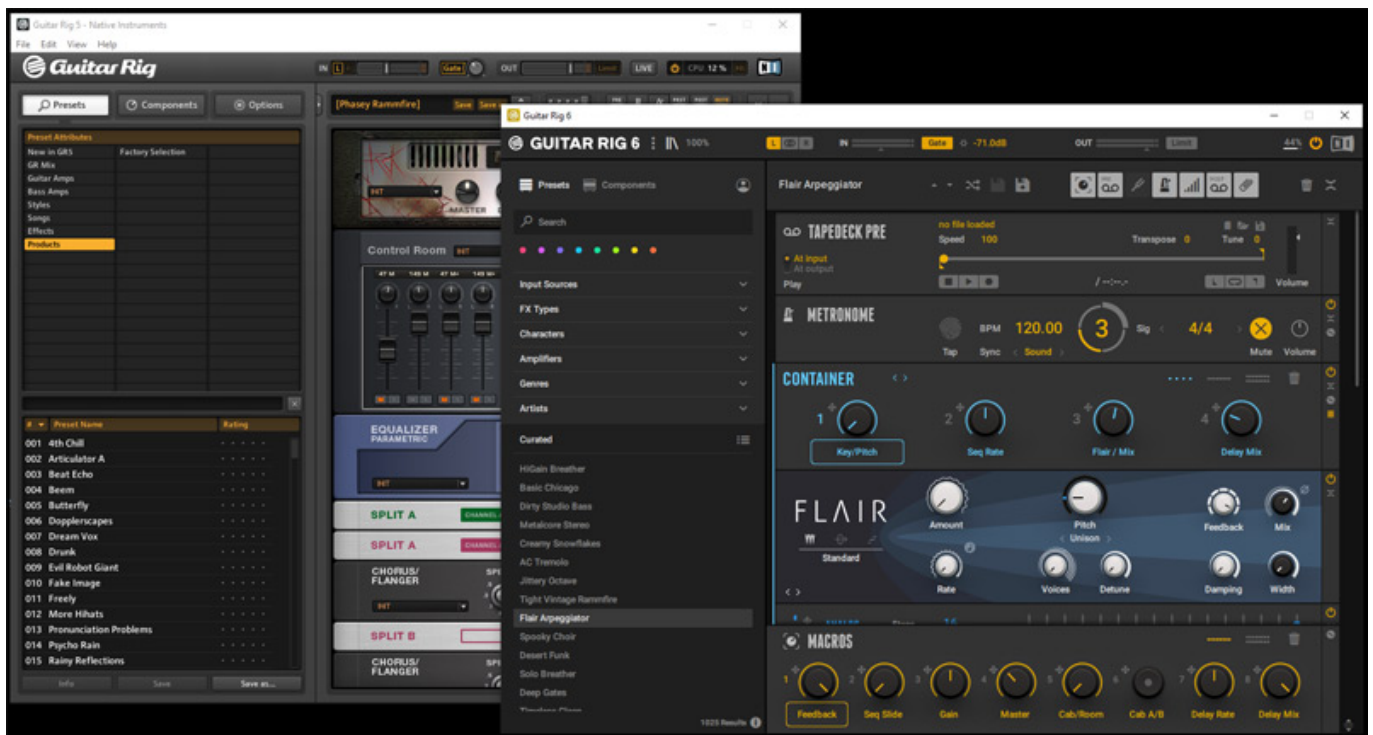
Guitar Rig 5 - Native Instruments

File Edit View Help

Guitar Rig

IN L Gate OUT Limit LIVE CPU 12 %

Presets Components Options

[Phasey Rammfire] Save Save as

Preset Attributes

New in GR5 Factory Selection

GR Mix

Guitar Amps

Bass Amps

Styles

Songs

Effects

Products

INIT MASTER

Control Room INIT

EQUALIZER PARAMETRIC

INIT

SPLIT A

SPLIT A

CHORUS/ FLANGER

INIT

SPLIT B

CHORUS/ FLANGER

# Preset Name Rating

001 4th Chill

002 Articulator A

003 Beat Echo

004 Beem

005 Butterfly

006 Dopplerscapes

007 Dream Vox

008 Drunk

009 Evil Robot Giant

010 Fake Image

011 Freely

012 More Hihats

013 Pronunciation Problems

014 Psycho Rain

015 Rainy Reflections

Info Save Save as...

Guitar Rig 6

GUITAR RIG 6 100%

IN Gate -71.0dB OUT Limit 44%

Presets Components

Search

Input Sources

FX Types

Characters

Amplifiers

Genres

Artists

Curated

HiGain Breather

Basic Chicago

Dirty Studio Bass

Metalcore Stereo

Creamy Snowflakes

AC Tremolo

Jittery Octave

Tight Vintage Rammfire

Flair Arpeggiator

Spooky Choir

Desert Funk

Solo Breather

Deep Gates

1025 Results

Flair Arpeggiator

TAPEDECK PRE

no file loaded

Speed 100 Transpose 0 Tune 0

At input

At output

Play

Volume

METRONOME

BPM 120.00 3 Sig 4/4

Tap Sync Sound Mute Volume

CONTAINER

1 2 3 4

Key/Pitch Seq Rate Flair / Mix Delay Mix

FLAIR

Amount Pitch Feedback Mix

Unison

Standard

Rate Voices Detune Damping Width

MACROS

1 2 3 4 5 6 7 8

Feedback Seq Slide Gain Master Cab/Room Cab A/B Delay Rate Delay Mix